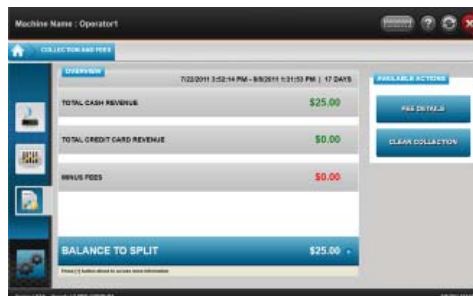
Machine Name : Operator1

COLLECTION AND FEES

OVERVIEW

7/22/2011 3:52:14 PM - 8/8/2011 1:31:53 PM | 17 DAYS

TOTAL CASH REVENUE $25.00

TOTAL CREDIT CARD REVENUE $0.00

MINUS FEES $0.00

BALANCE TO SPLIT $25.00

Press [+] button above to access more information

AVAILABLE ACTIONS

FEE DETAILS

CLEAR COLLECTION

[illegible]